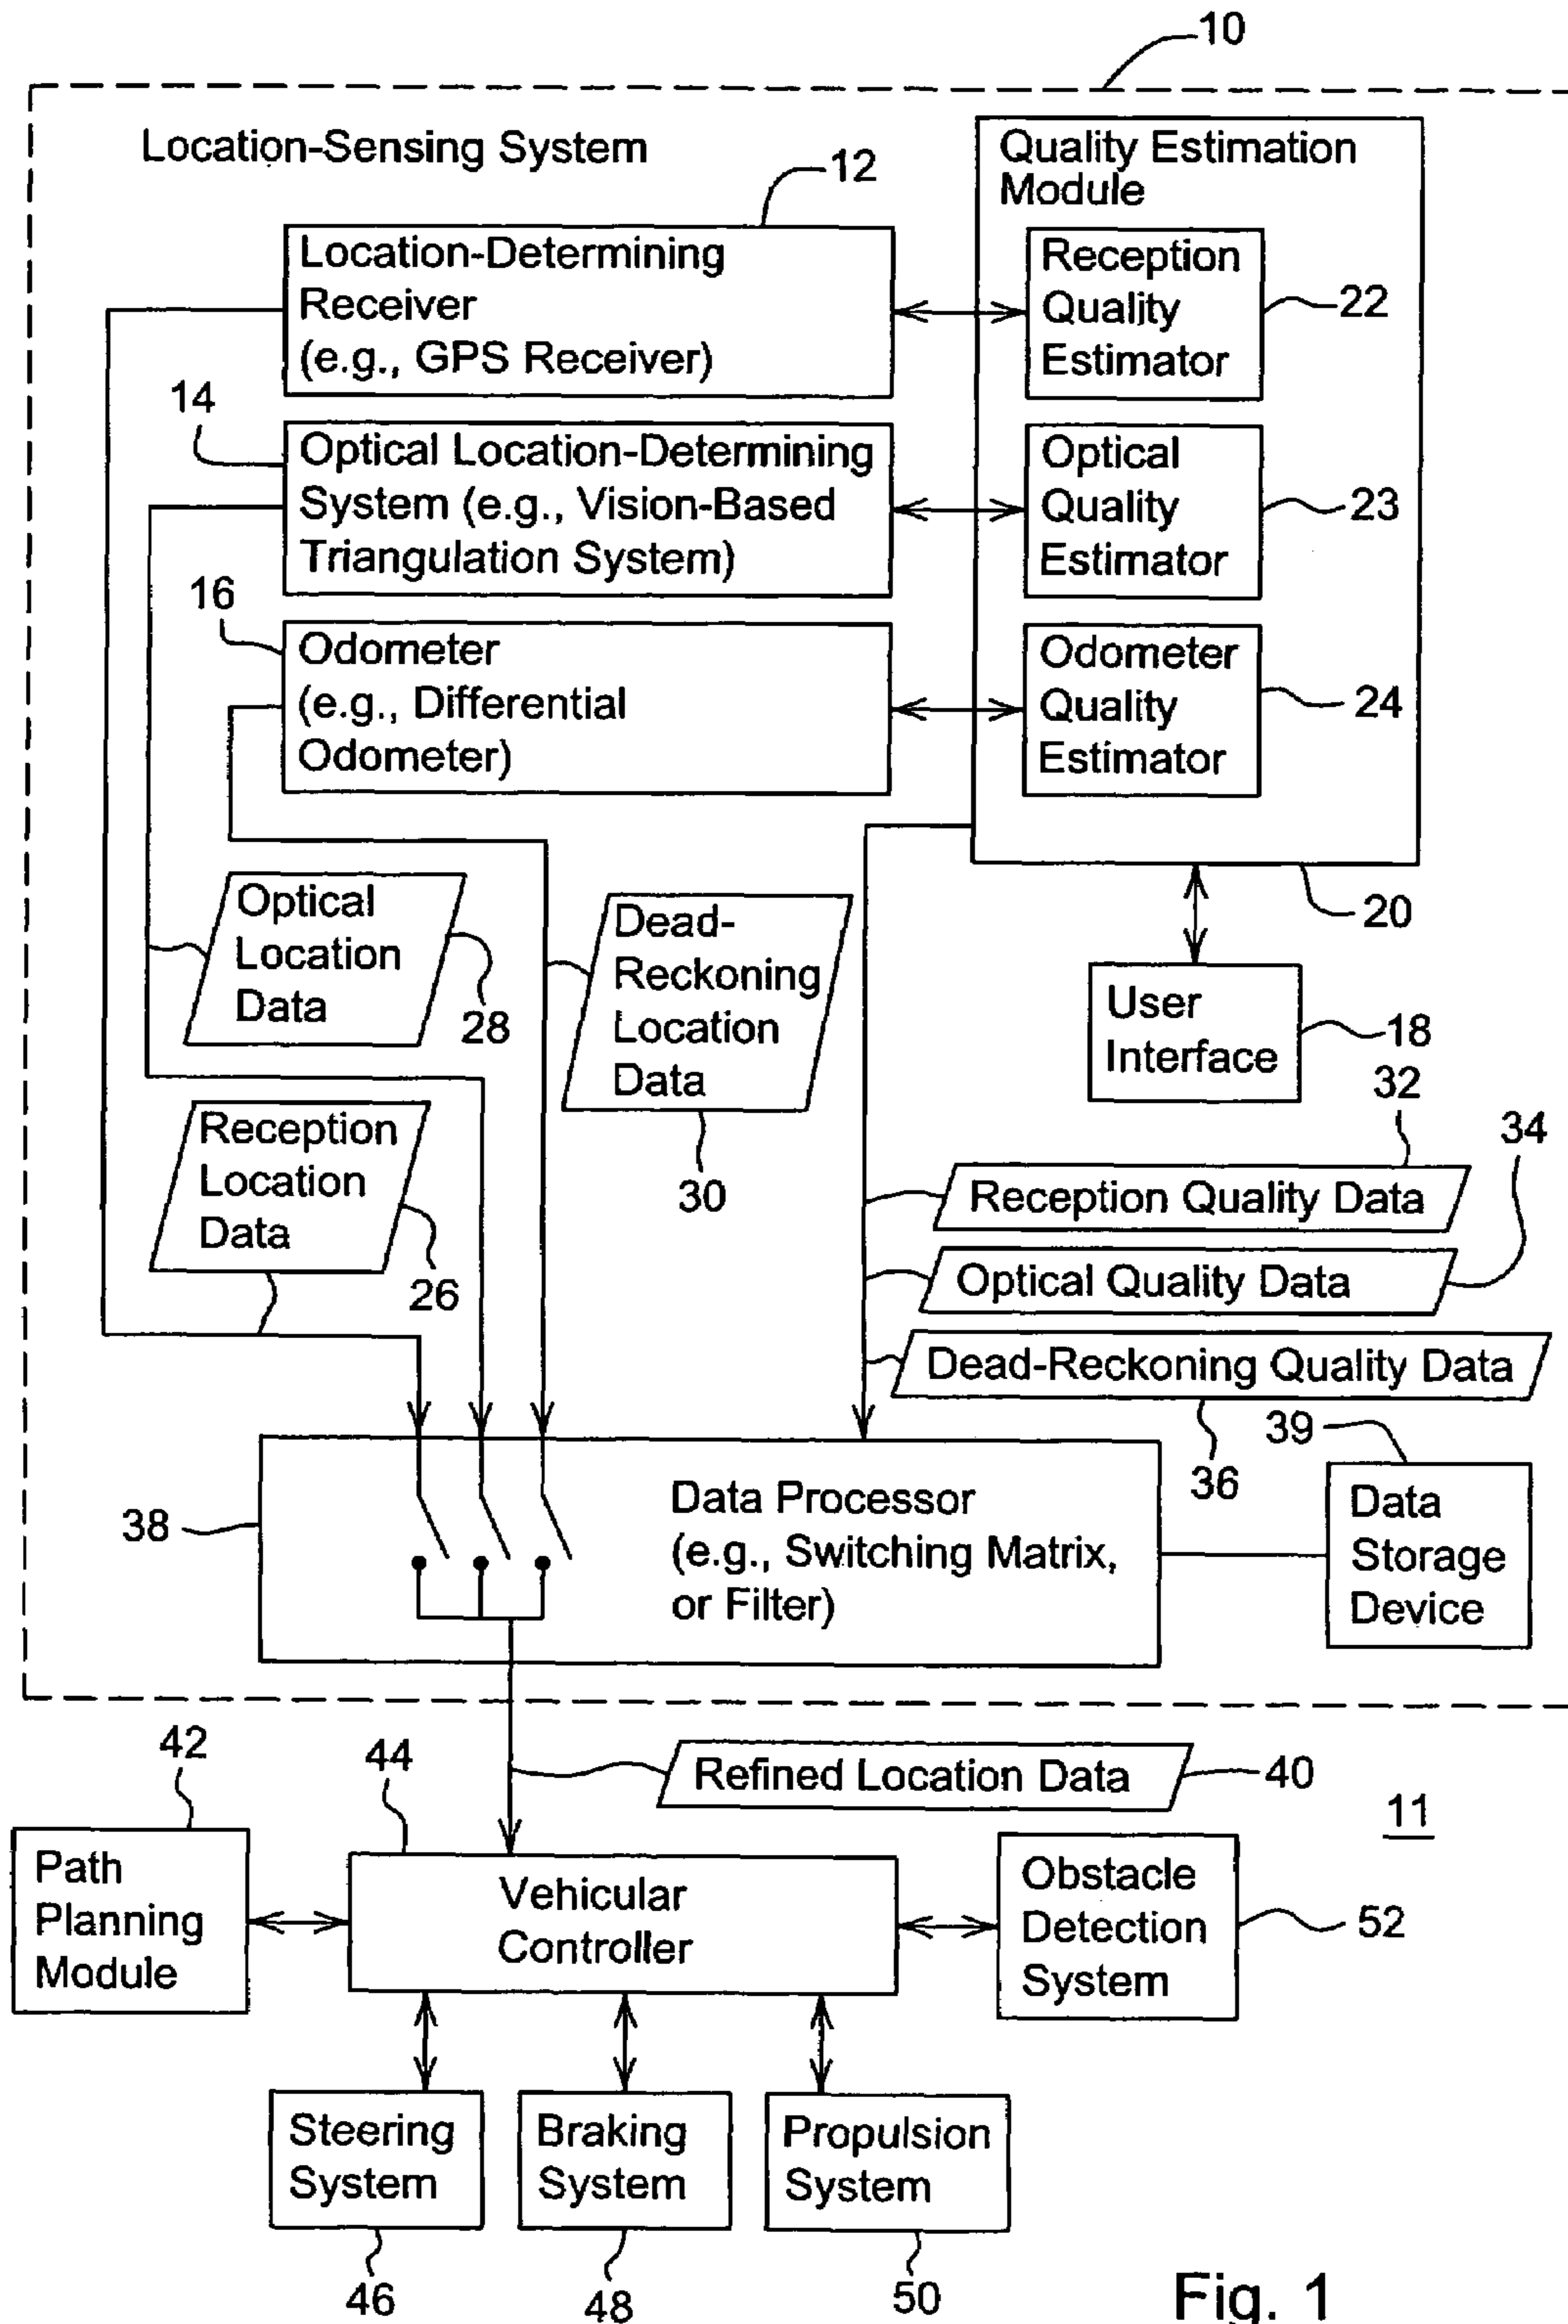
10

Location-Sensing System

Quality Estimation Module

12

Location-Determining Receiver (e.g., GPS Receiver)

Reception Quality Estimator

22

14

Optical Location-Determining System (e.g., Vision-Based Triangulation System)

Optical Quality Estimator

23

16

Odometer (e.g., Differential Odometer)

Odometer Quality Estimator

24

20

Optical Location Data

28

Dead-Reckoning Location Data

30

User Interface

18

32

34

Reception Location Data

26

Reception Quality Data

Optical Quality Data

Dead-Reckoning Quality Data

36

39

38

Data Processor (e.g., Switching Matrix, or Filter)

Data Storage Device

42

44

Refined Location Data

40

11

Path Planning Module

Vehicular Controller

Obstacle Detection System

52

Steering System

Braking System

Propulsion System

46

48

50

Fig. 1